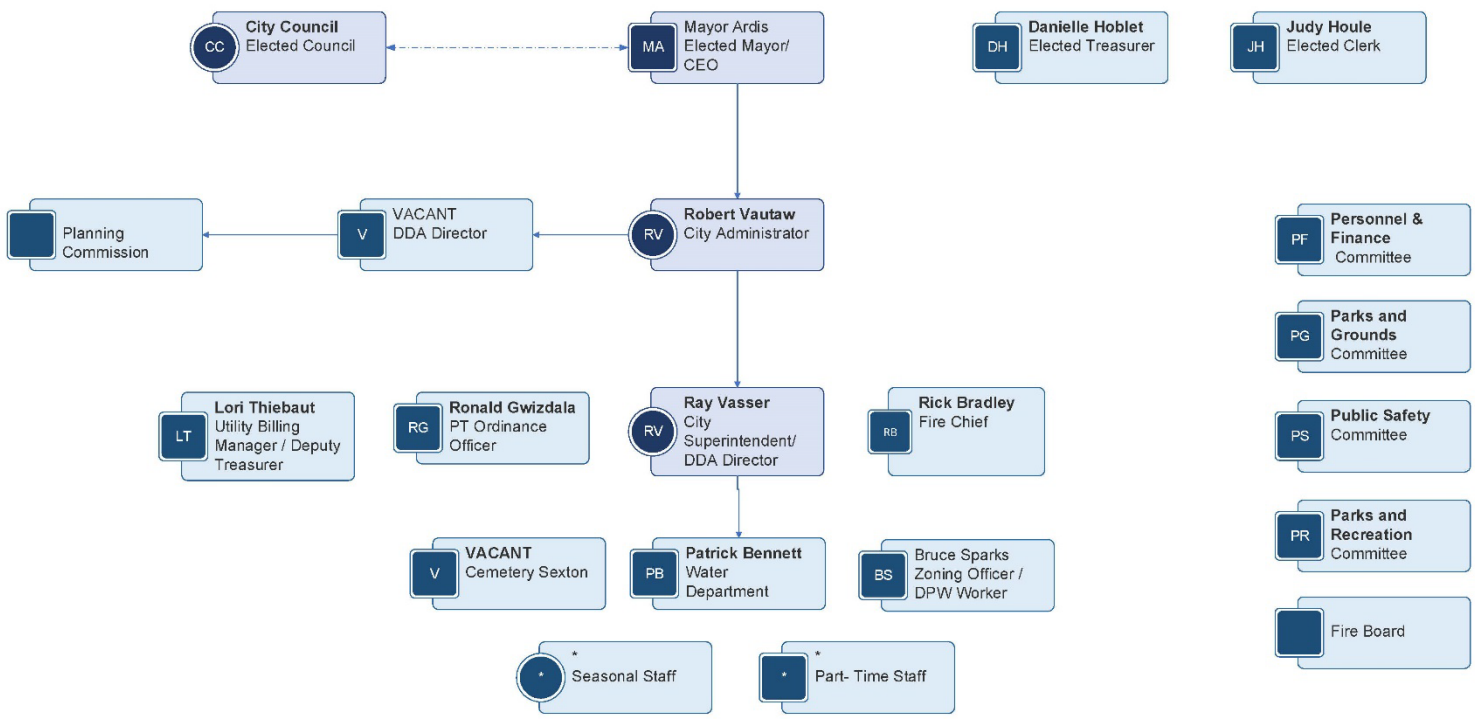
CC City Council
Elected Council

MA Mayor Ardis
Elected Mayor/ CEO

DH Danielle Hoblet
Elected Treasurer

JH Judy Houle
Elected Clerk

Planning Commission

V VACANT
DDA Director

RV Robert Vautaw
City Administrator

PF Personnel & Finance Committee

PG Parks and Grounds Committee

LT Lori Thiebaut
Utility Billing Manager / Deputy Treasurer

RG Ronald Gwizdala
PT Ordinance Officer

RV Ray Vasser
City Superintendent/ DDA Director

RB Rick Bradley
Fire Chief

PS Public Safety Committee

PR Parks and Recreation Committee

V VACANT
Cemetery Sexton

PB Patrick Bennett
Water Department

BS Bruce Sparks
Zoning Officer / DPW Worker

Fire Board

* *
Seasonal Staff

* *
Part- Time Staff